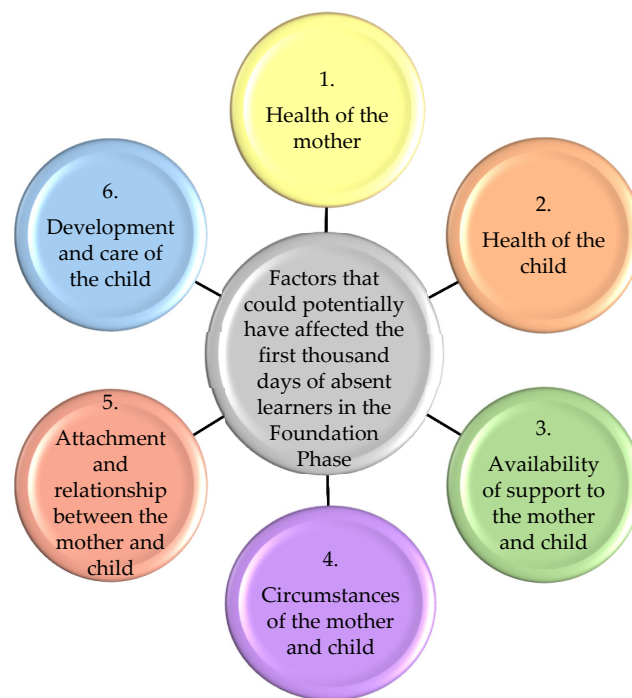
Factors that could potentially have affected the first thousand days of absent learners in the Foundation Phase

1.
Health of the mother

2.
Health of the child

3.
Availability of support to the mother and child

4.
Circumstances of the mother and child

5.
Attachment and relationship between the mother and child

6.
Development and care of the child